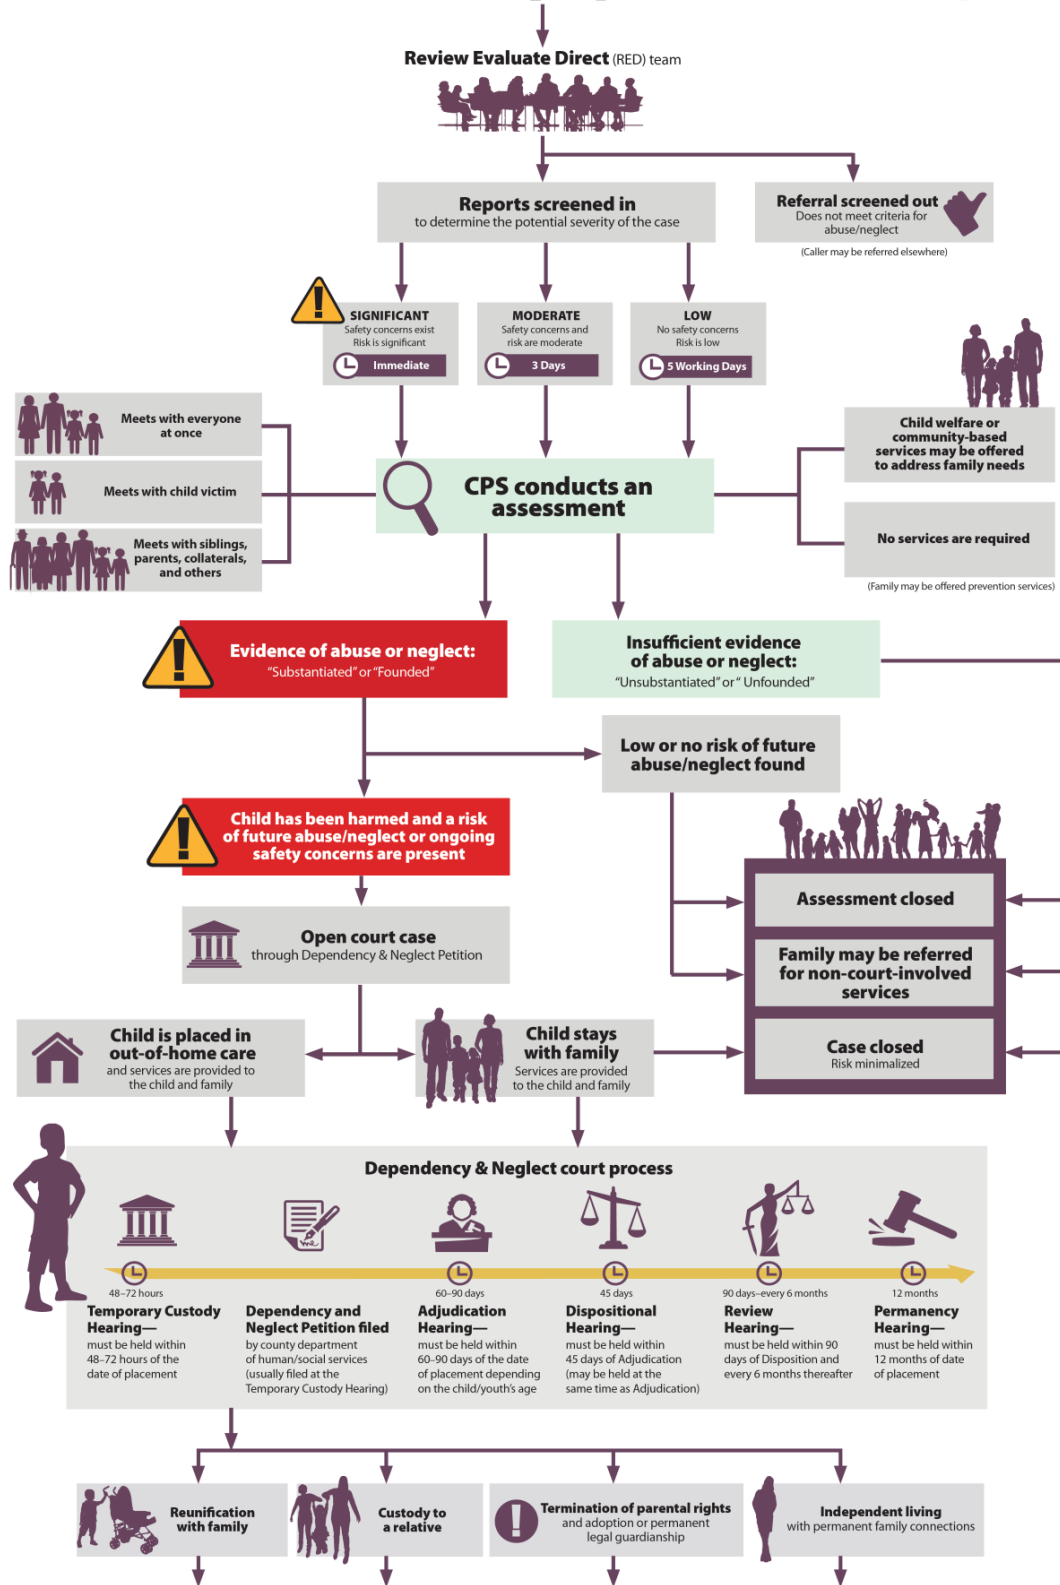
Review Evaluate Direct (RED) team

Reports screened in
to determine the potential severity of the case

Referral screened out
Does not meet criteria for abuse/neglect
(Caller may be referred elsewhere)

SIGNIFICANT
Safety concerns exist
Risk is significant
Immediate

MODERATE
Safety concerns and risk are moderate
3 Days

LOW
No safety concerns
Risk is low
5 Working Days

Meets with everyone at once

Meets with child victim

Meets with siblings, parents, collaterals, and others

CPS conducts an assessment

Child welfare or community-based services may be offered to address family needs

No services are required
(Family may be offered prevention services)

Evidence of abuse or neglect:
"Substantiated" or "Founded"

Insufficient evidence of abuse or neglect:
"Unsubstantiated" or "Unfounded"

Low or no risk of future abuse/neglect found

Child has been harmed and a risk of future abuse/neglect or ongoing safety concerns are present

Open court case
through Dependency & Neglect Petition

Assessment closed

Family may be referred for non-court-involved services

Case closed
Risk minimalized

Child is placed in out-of-home care
and services are provided to the child and family

Child stays with family
Services are provided to the child and family

Dependency & Neglect court process

48–72 hours
Temporary Custody Hearing—
must be held within 48–72 hours of the date of placement

Dependency and Neglect Petition filed
by county department of human/social services (usually filed at the Temporary Custody Hearing)

60–90 days
Adjudication Hearing—
must be held within 60–90 days of the date of placement depending on the child/youth's age

45 days
Dispositional Hearing—
must be held within 45 days of Adjudication (may be held at the same time as Adjudication)

90 days–every 6 months
Review Hearing—
must be held within 90 days of Disposition and every 6 months thereafter

12 months
Permanency Hearing—
must be held within 12 months of date of placement

Reunification with family

Custody to a relative

Termination of parental rights
and adoption or permanent legal guardianship

Independent living
with permanent family connections